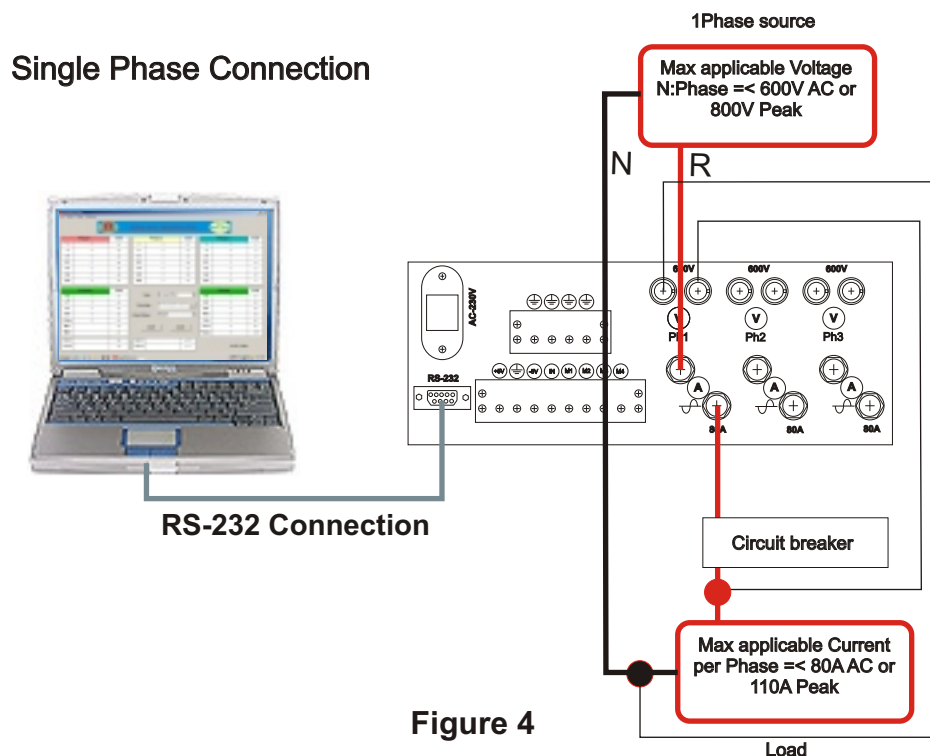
1Phase source

Single Phase Connection

Max applicable Voltage N:Phase =< 600V AC or 800V Peak

N R

AC-230V

600V 600V 600V

V V V

Ph1 Ph2 Ph3

RS-232

+5V -5V IN1 M1 M2 M3 M4

A A A

80A 80A 80A

RS-232 Connection

Circuit breaker

Max applicable Current per Phase =< 80A AC or 110A Peak

Figure 4

Load